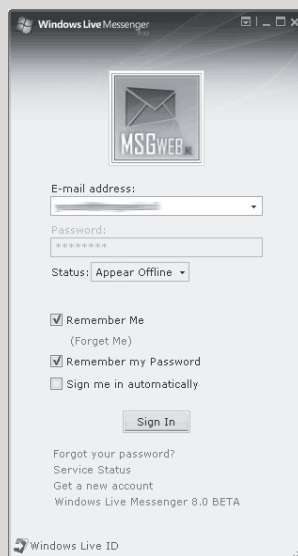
Windows Live Messenger

MSGWEB

E-mail address:
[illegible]

Password:
********

Status: Appear Offline

Remember Me
(Forget Me)
Remember my Password
Sign me in automatically

Sign In

Forgot your password?
Service Status
Get a new account
Windows Live Messenger 8.0 BETA

Windows Live ID